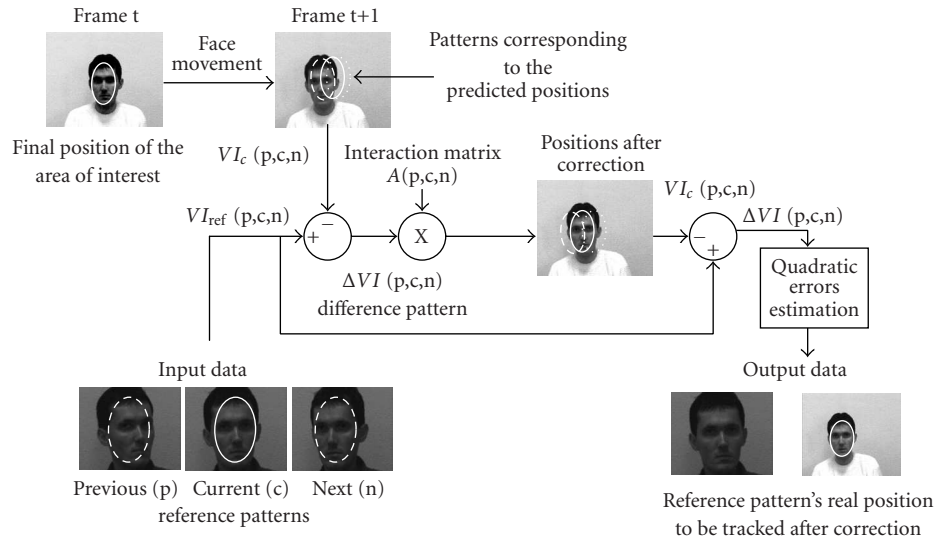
Frame t

Face movement

Frame t+1

Patterns corresponding to the predicted positions

Final position of the area of interest

$VI_c$ (p,c,n)

Interaction matrix $A$(p,c,n)

Positions after correction

$VI_c$ (p,c,n)

$VI_{\text{ref}}$ (p,c,n)

+

−

X

−

+

$\Delta VI$ (p,c,n)

$\Delta VI$ (p,c,n) difference pattern

Quadratic errors estimation

Input data

Output data

Previous (p) Current (c) Next (n) reference patterns

Reference pattern's real position to be tracked after correction